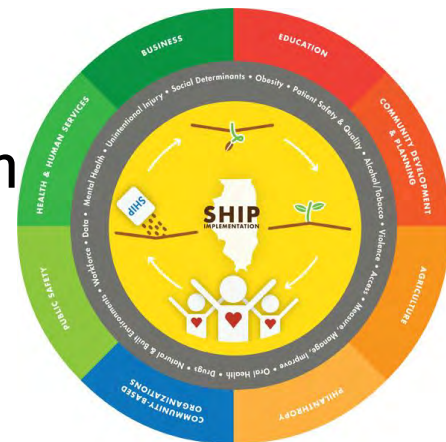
BUSINESS
EDUCATION
COMMUNITY DEVELOPMENT & PLANNING
AGRICULTURE
PHILANTHROPY
COMMUNITY-BASED ORGANIZATIONS
PUBLIC SAFETY
HEALTH & HUMAN SERVICES

Unintentional Injury • Social Determinants • Obesity • Patient Safety & Quality • Alcohol/Tobacco • Violence • Access • Measure, Manage, Improve • Oral Health • Drugs • Natural & Built Environments • Workforce • Data • Mental Health

SHIP
IMPLEMENTATION
SHIP

n